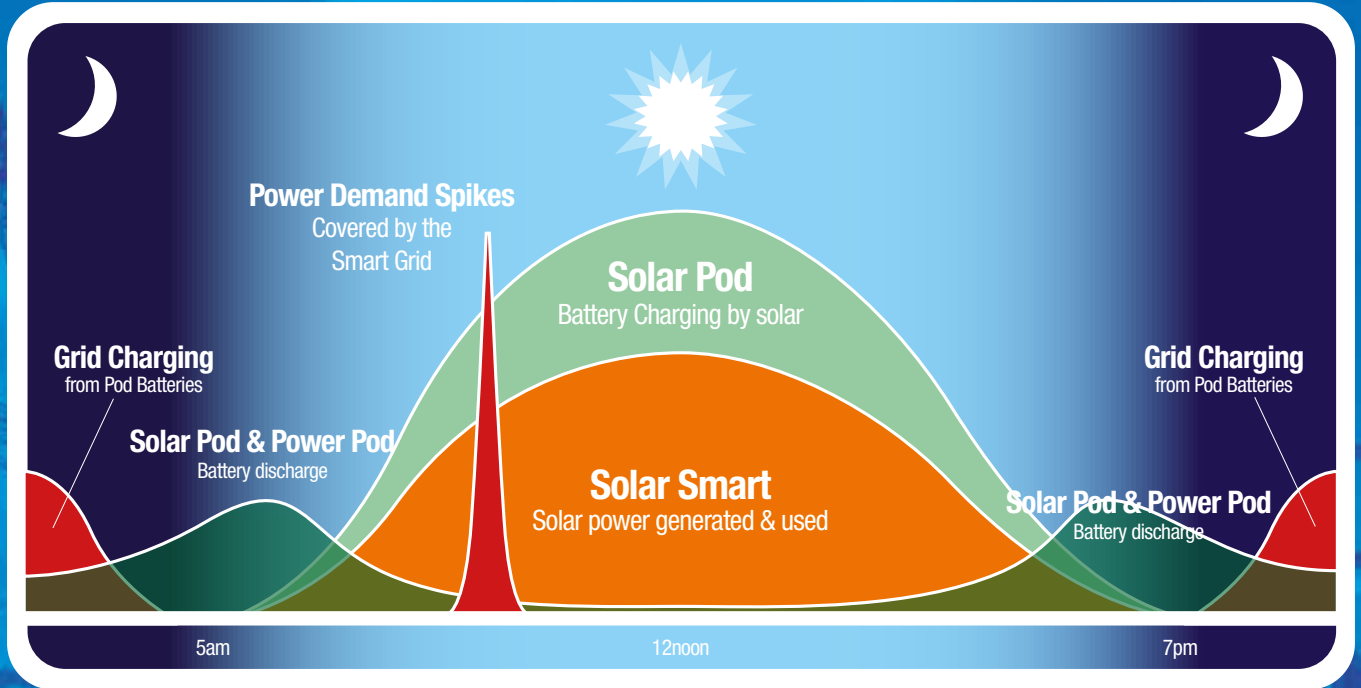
Power Demand Spikes
Covered by the Smart Grid

Solar Pod
Battery Charging by solar

Grid Charging
from Pod Batteries

Solar Pod & Power Pod
Battery discharge

Solar Smart
Solar power generated & used

Grid Charging
from Pod Batteries

Solar Pod & Power Pod
Battery discharge

5am

12noon

7pm